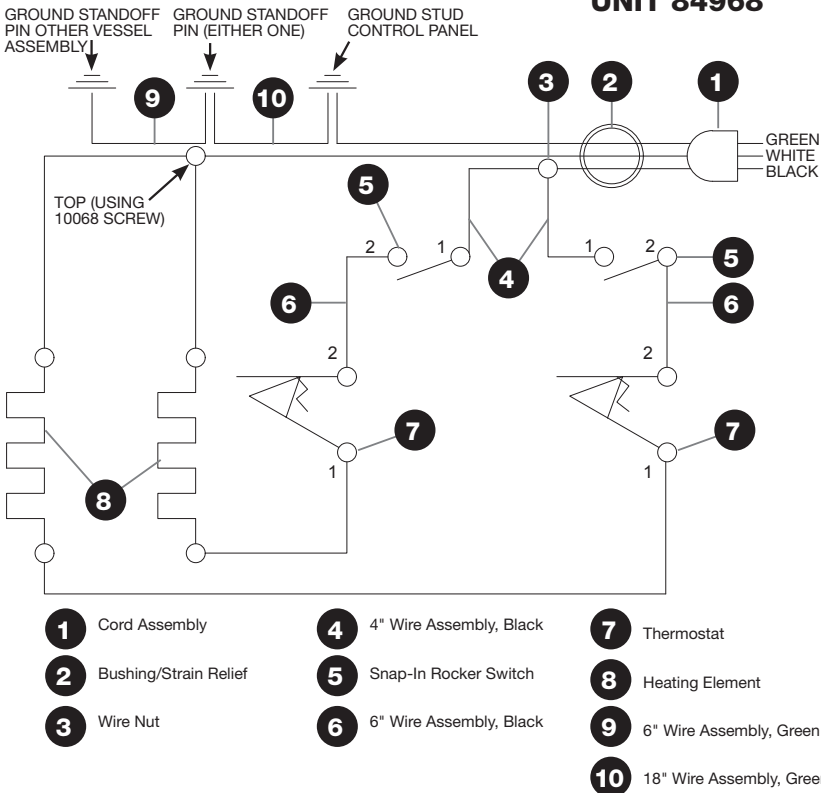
UNIT 84968

GROUND STANDOFF PIN OTHER VESSEL ASSEMBLY

GROUND STANDOFF PIN (EITHER ONE)

GROUND STUD CONTROL PANEL

9

10

3

2

1

GREEN
WHITE
BLACK

TOP (USING 10068 SCREW)

5

2

1

4

1

2

5

6

6

2

2

7

7

1

1

8

1 Cord Assembly

2 Bushing/Strain Relief

3 Wire Nut

4 4" Wire Assembly, Black

5 Snap-In Rocker Switch

6 6" Wire Assembly, Black

7 Thermostat

8 Heating Element

9 6" Wire Assembly, Green

10 18" Wire Assembly, Gree